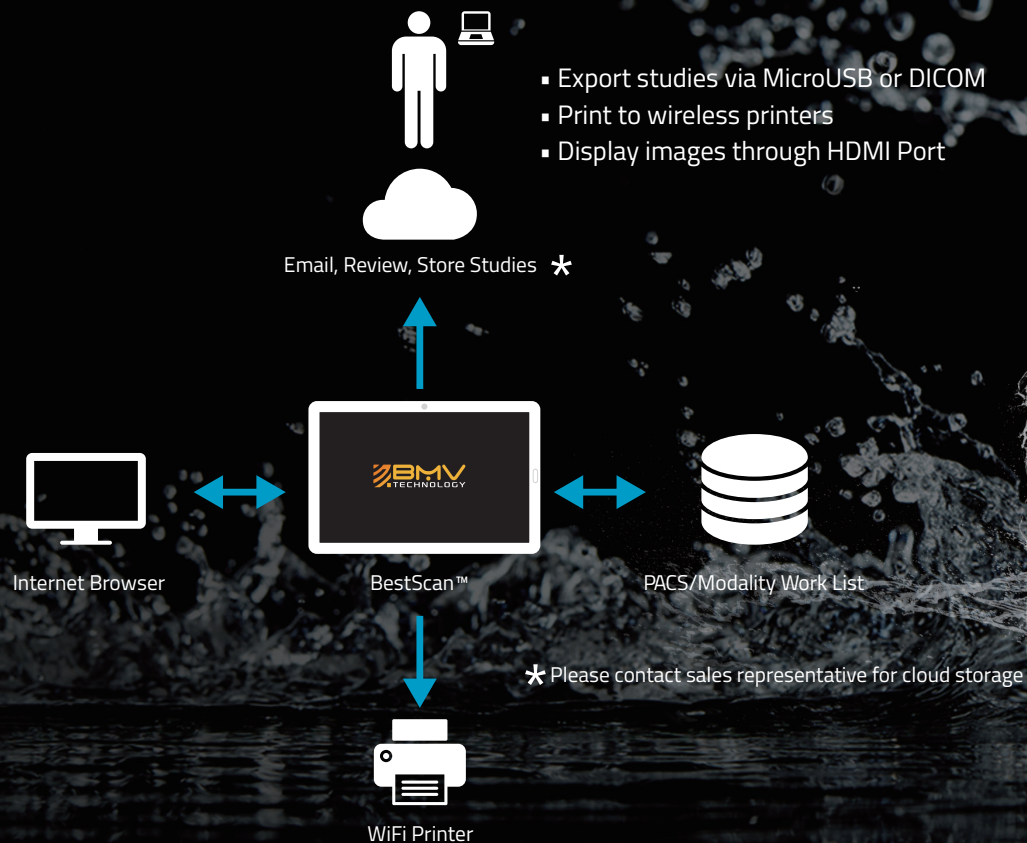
▪ Export studies via MicroUSB or DICOM
▪ Print to wireless printers
▪ Display images through HDMI Port

Email, Review, Store Studies *

BMV TECHNOLOGY

Internet Browser

BestScan™

PACS/Modality Work List

* Please contact sales representative for cloud storage

WiFi Printer